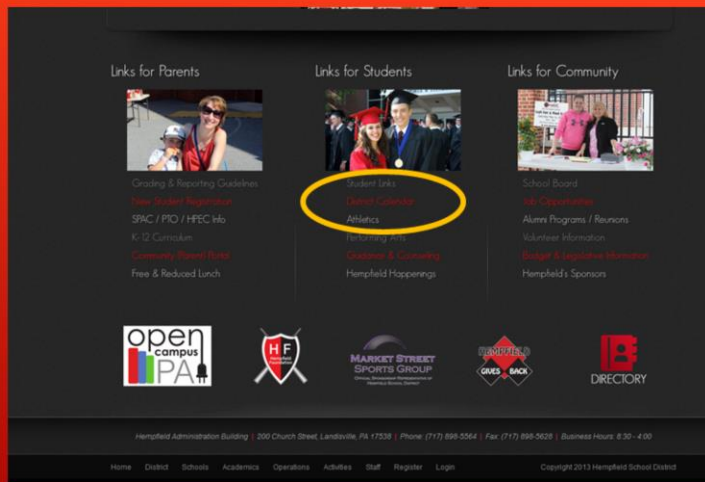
Links for Parents

Grading & Reporting Guidelines
New Student Registration
SPAC / PTO / HPEC Info
K-12 Curriculum
Community Parent Portal
Free & Reduced Lunch

Links for Students

Student Links
District Calendar
Athletics
Performing Arts
Guidance & Counseling
Hempfield Happenings

Links for Community

School Board
Job Opportunities
Alumni Programs / Reunions
Volunteer Information
Budget & Legislative Information
Hempfield's Sponsors

open campus PA

HF Hempfield Foundation

MARKET STREET SPORTS GROUP
OFFICIAL SPONSORSHIP REPRESENTATIVE OF HEMPFIELD SCHOOL DISTRICT

HEMPFIELD GIVES BACK

DIRECTORY

Hempfield Administration Building | 200 Church Street, Landisville, PA 17538 | Phone: (717) 898-5564 | Fax: (717) 898-5628 | Business Hours: 8:30 - 4:00

Home District Schools Academics Operations Activities Staff Register Login

Copyright 2013 Hempfield School District